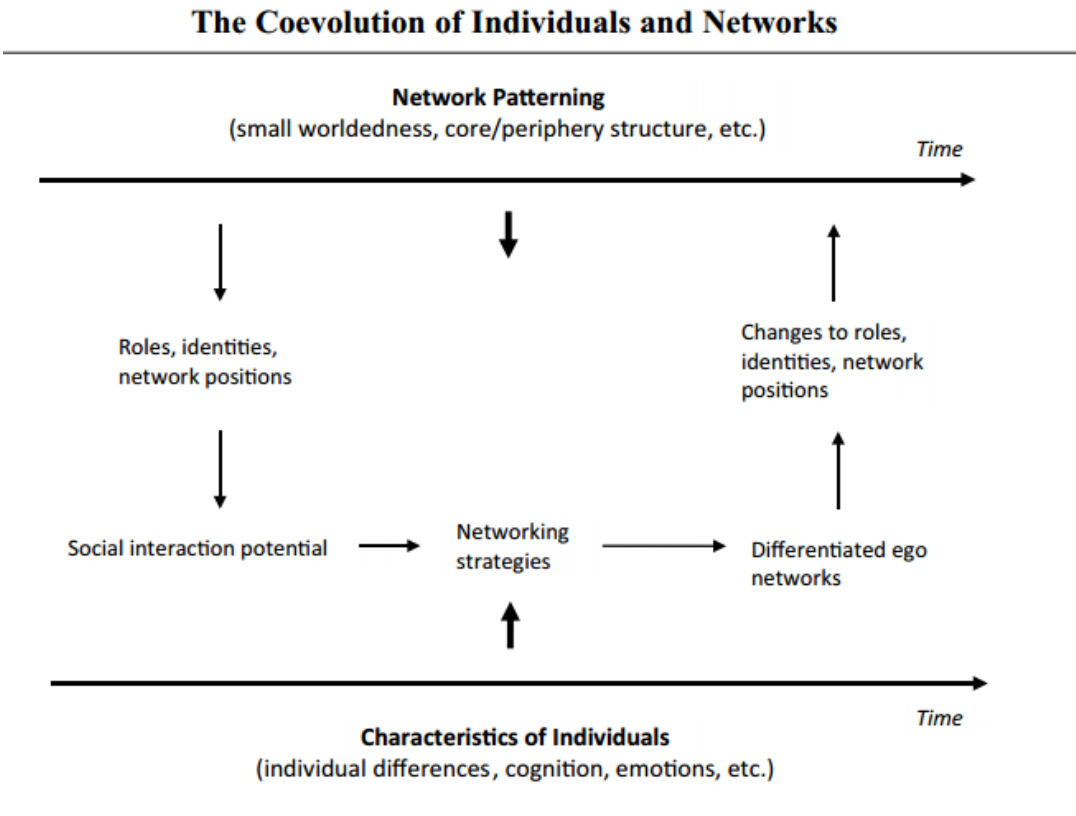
The Coevolution of Individuals and Networks

Network Patterning
(small worldedness, core/periphery structure, etc.)

Time

Roles, identities, network positions

Changes to roles, identities, network positions

Social interaction potential

Networking strategies

Differentiated ego networks

Time

Characteristics of Individuals
(individual differences, cognition, emotions, etc.)